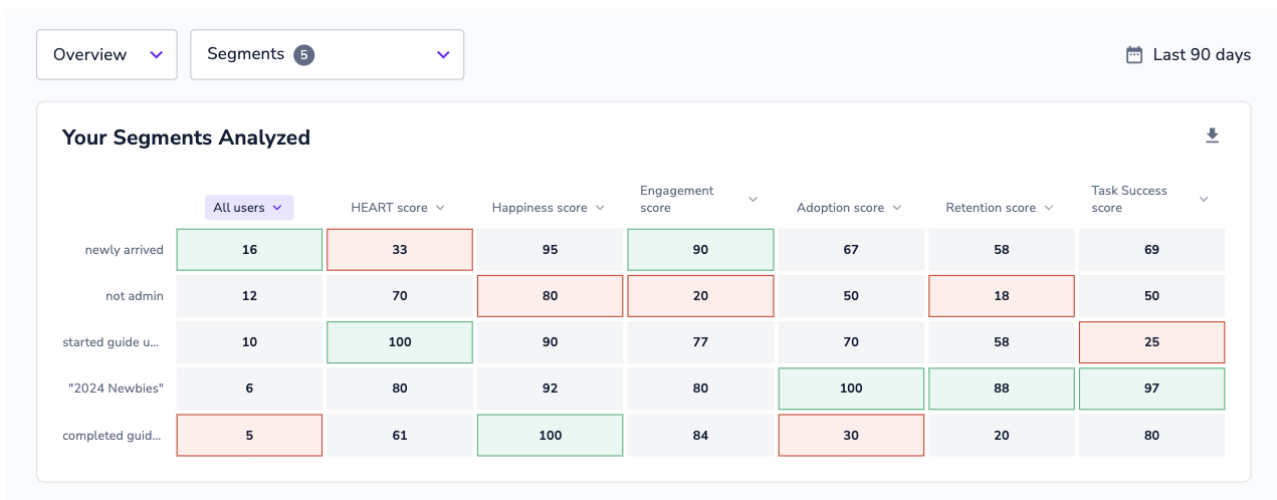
Overview

Segments 5

Last 90 days

Your Segments Analyzed

| | All users | HEART score | Happiness score | Engagement score | Adoption score | Retention score | Task Success score |
|---|---|---|---|---|---|---|---|
| newly arrived | 16 | 33 | 95 | 90 | 67 | 58 | 69 |
| not admin | 12 | 70 | 80 | 20 | 50 | 18 | 50 |
| started guide u... | 10 | 100 | 90 | 77 | 70 | 58 | 25 |
| "2024 Newbies" | 6 | 80 | 92 | 80 | 100 | 88 | 97 |
| completed guid... | 5 | 61 | 100 | 84 | 30 | 20 | 80 |